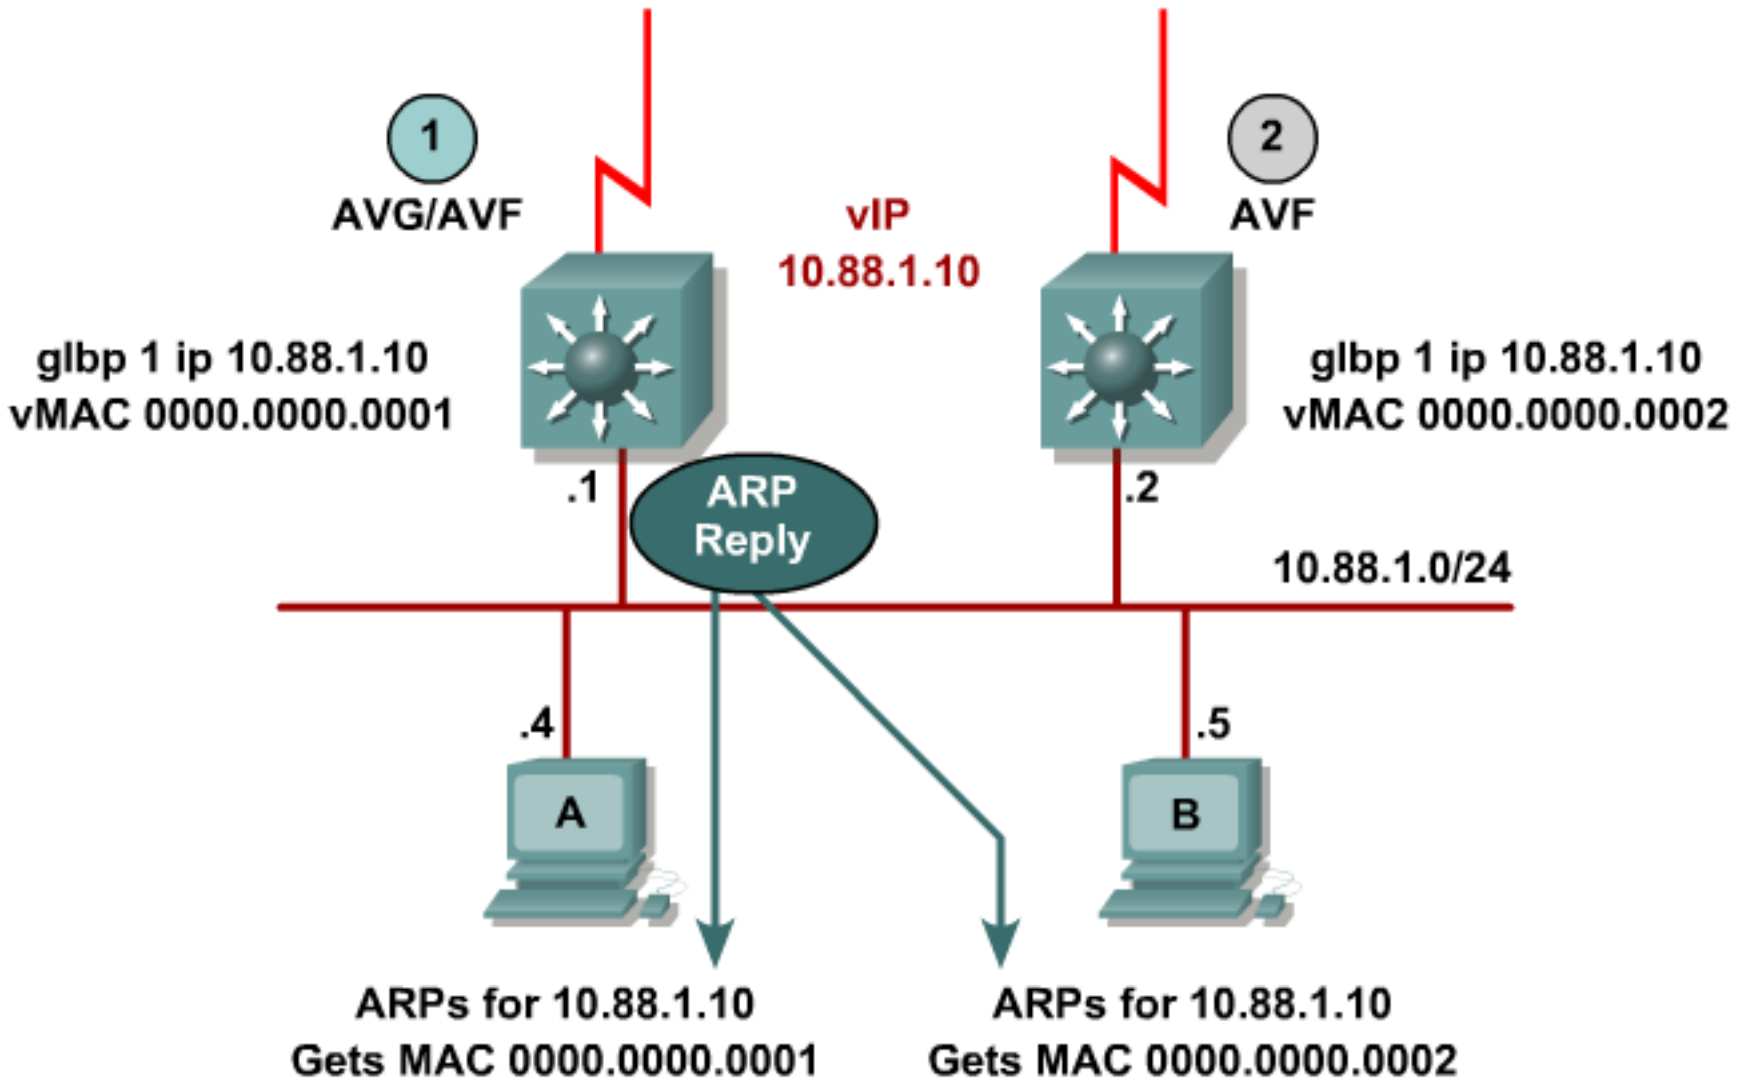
1

AVG/AVF

vIP
10.88.1.10

2

AVF

glbp 1 ip 10.88.1.10
vMAC 0000.0000.0001

glbp 1 ip 10.88.1.10
vMAC 0000.0000.0002

.1

ARP Reply

.2

10.88.1.0/24

.4

.5

A

B

ARPs for 10.88.1.10
Gets MAC 0000.0000.0001

ARPs for 10.88.1.10
Gets MAC 0000.0000.0002